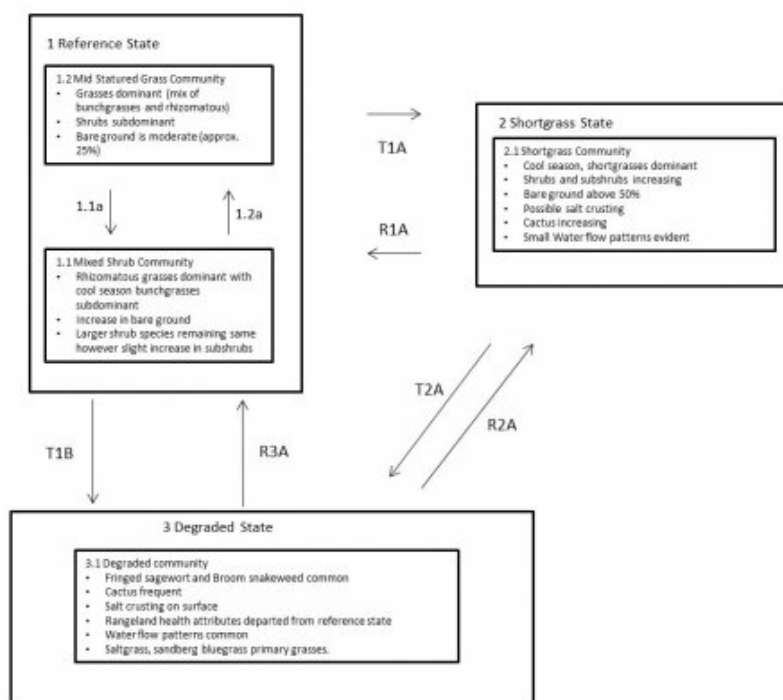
1 Reference State

1.2 Mid Statured Grass Community
- Grasses dominant (mix of bunchgrasses and rhizomatous)
- Shrubs subdominant
- Bare ground is moderate (approx. 25%)

1.1a

1.2a

1.1 Mixed Shrub Community
- Rhizomatous grasses dominant with cool season bunchgrasses subdominant
- Increase in bare ground
- Larger shrub species remaining same however slight increase in subshrubs

T1A

R1A

2 Shortgrass State

2.1 Shortgrass Community
- Cool season, shortgrasses dominant
- Shrubs and subshrubs increasing
- Bare ground above 50%
- Possible salt crusting
- Cactus increasing
- Small Water flow patterns evident

T2A

R2A

T1B

R3A

3 Degraded State

3.1 Degraded community
- Fringed sagewort and Broom snakeweed common
- Cactus frequent
- Salt crusting on surface
- Rangeland health attributes departed from reference state
- Water flow patterns common
- Saltgrass, sandberg bluegrass primary grasses.